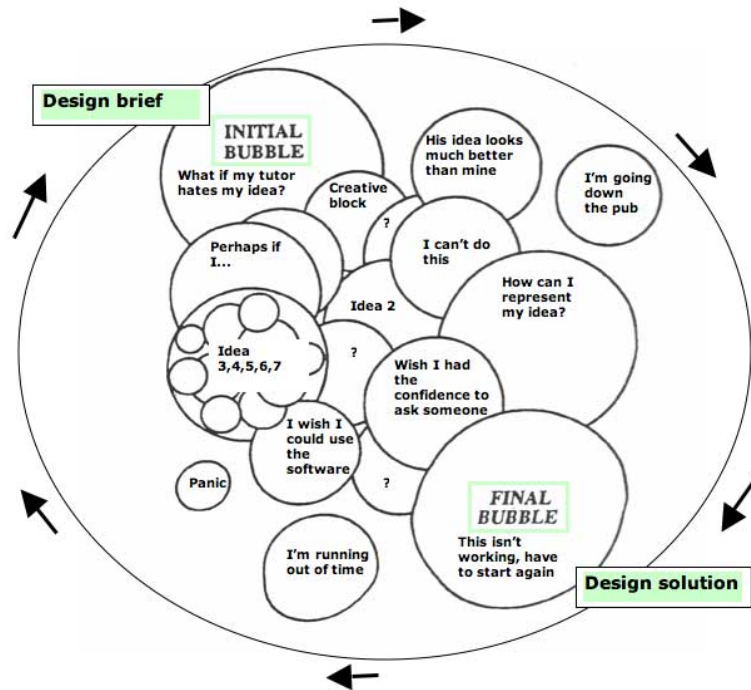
Design brief

INITIAL BUBBLE

What if my tutor hates my idea?

Creative block

His idea looks much better than mine

I'm going down the pub

?

I can't do this

Perhaps if I...

Idea 2

How can I represent my idea?

Idea 3,4,5,6,7

?

Wish I had the confidence to ask someone

I wish I could use the software

Panic

?

FINAL BUBBLE

This isn't working, have to start again

I'm running out of time

Design solution